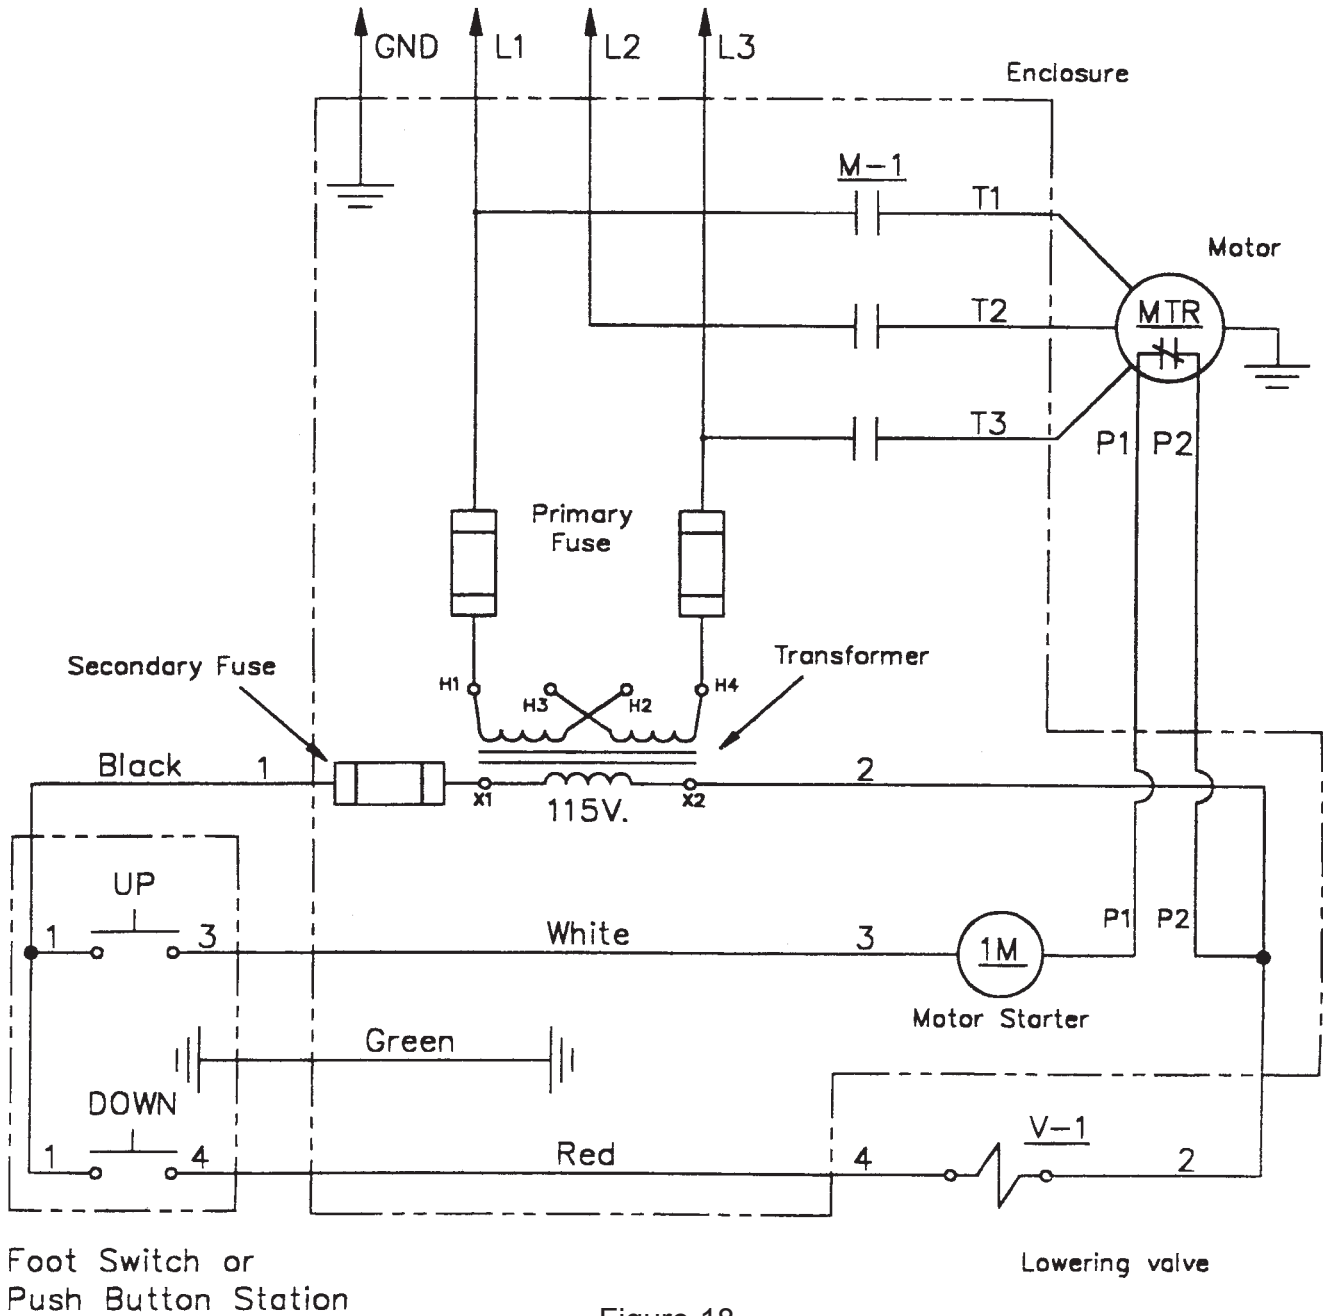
GND L1 L2 L3

Enclosure

M-1

T1

Motor

T2

MTR

T3

P1 P2

Primary Fuse

Secondary Fuse

Transformer

H1 H3 H2 H4

Black 1

X1 115V. X2

2

UP

1 3

White 3

1M

P1 P2

Motor Starter

Green

DOWN

1 4

Red 4

V-1

2

Foot Switch or Push Button Station

Lowering valve

Figure 18